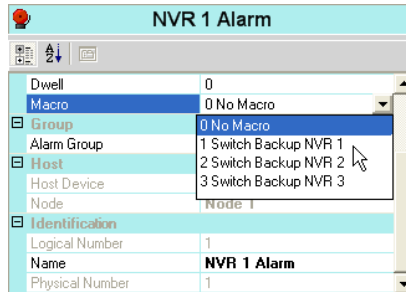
NVR 1 Alarm

| Dwell | 0 |
|---|---|
| Macro | 0 No Macro |
| Group | 0 No Macro |
| Alarm Group | 1 Switch Backup NVR 1 |
| Host | 2 Switch Backup NVR 2 |
| Host Device | 3 Switch Backup NVR 3 |
| Node | Node 1 |
| Identification | |
| Logical Number | 1 |
| Name | NVR 1 Alarm |
| Physical Number | 1 |